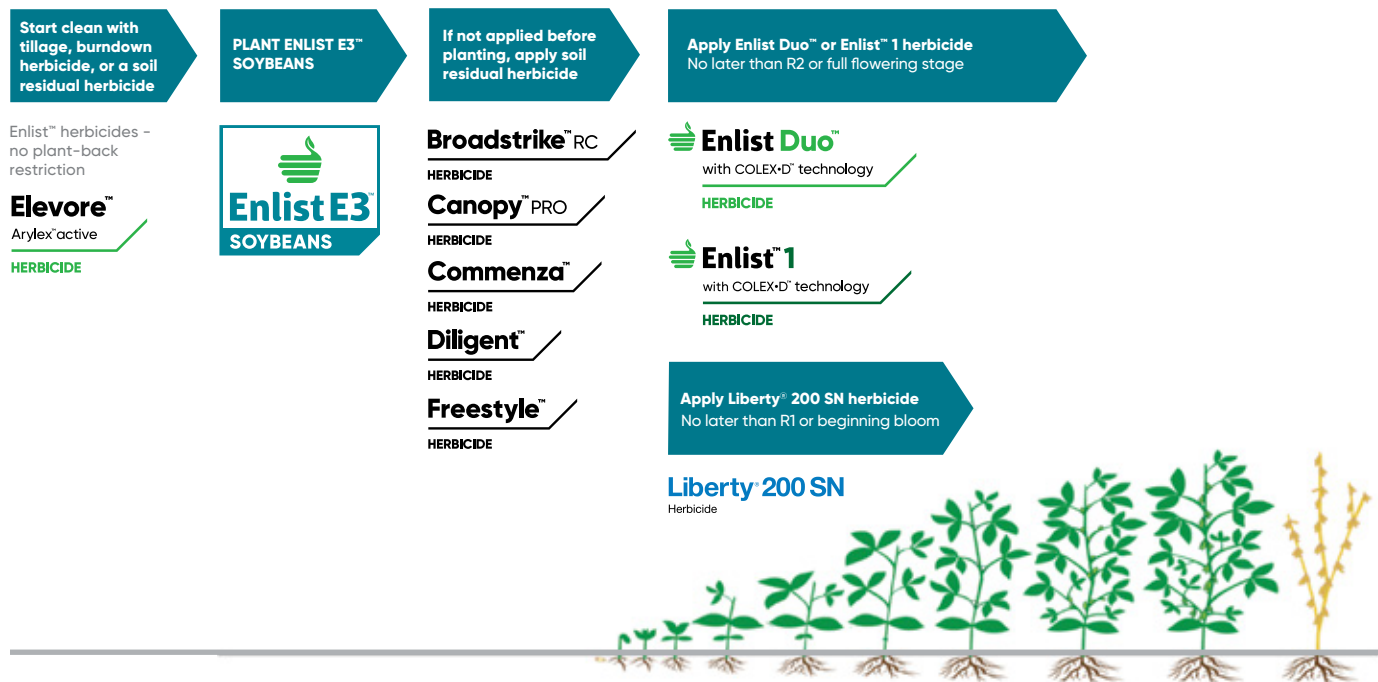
Start clean with tillage, burndown herbicide, or a soil residual herbicide

PLANT ENLIST E3™ SOYBEANS

If not applied before planting, apply soil residual herbicide

Apply Enlist Duo™ or Enlist™ 1 herbicide
No later than R2 or full flowering stage

Enlist™ herbicides - no plant-back restriction

Elevore™
Arylex™ active
HERBICIDE

Enlist E3
SOYBEANS

Broadstrike™ RC
HERBICIDE

Canopy™ PRO
HERBICIDE

Commenza™
HERBICIDE

Diligent™
HERBICIDE

Freestyle™
HERBICIDE

Enlist Duo™
with COLEX•D™ technology
HERBICIDE

Enlist™ 1
with COLEX•D™ technology
HERBICIDE

Apply Liberty® 200 SN herbicide
No later than R1 or beginning bloom

Liberty® 200 SN
Herbicide